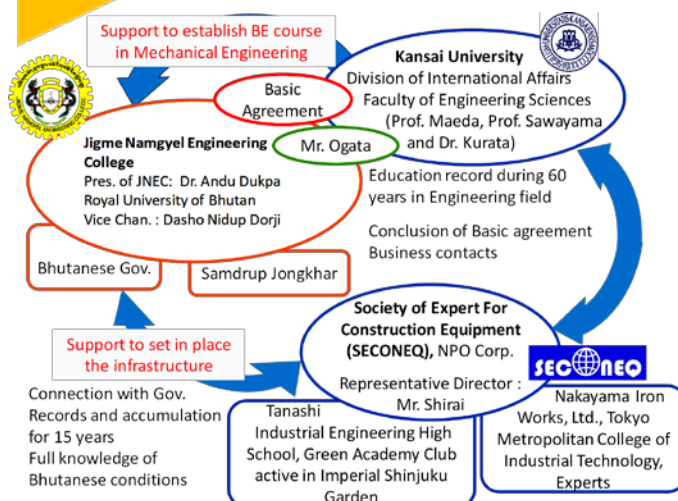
Support to establish BE course in Mechanical Engineering

Kansai University
Division of International Affairs
Faculty of Engineering Sciences
(Prof. Maeda, Prof. Sawayama and Dr. Kurata)

Basic Agreement

Mr. Ogata

Jigme Namgyel Engineering College
Pres. of JNEC: Dr. Andu Dukpa
Royal University of Bhutan
Vice Chan. : Dasho Nidup Dorji

Education record during 60 years in Engineering field

Conclusion of Basic agreement
Business contacts

Bhutanese Gov.

Samdrup Jongkhar

Society of Expert For Construction Equipment (SECONEQ), NPO Corp.
Representative Director : Mr. Shirai

SECONEQ

Support to set in place the infrastructure

Connection with Gov.
Records and accumulation for 15 years
Full knowledge of Bhutanese conditions

Tanashi Industrial Engineering High School, Green Academy Club active in Imperial Shinjuku Garden

Nakayama Iron Works, Ltd., Tokyo Metropolitan College of Industrial Technology, Experts